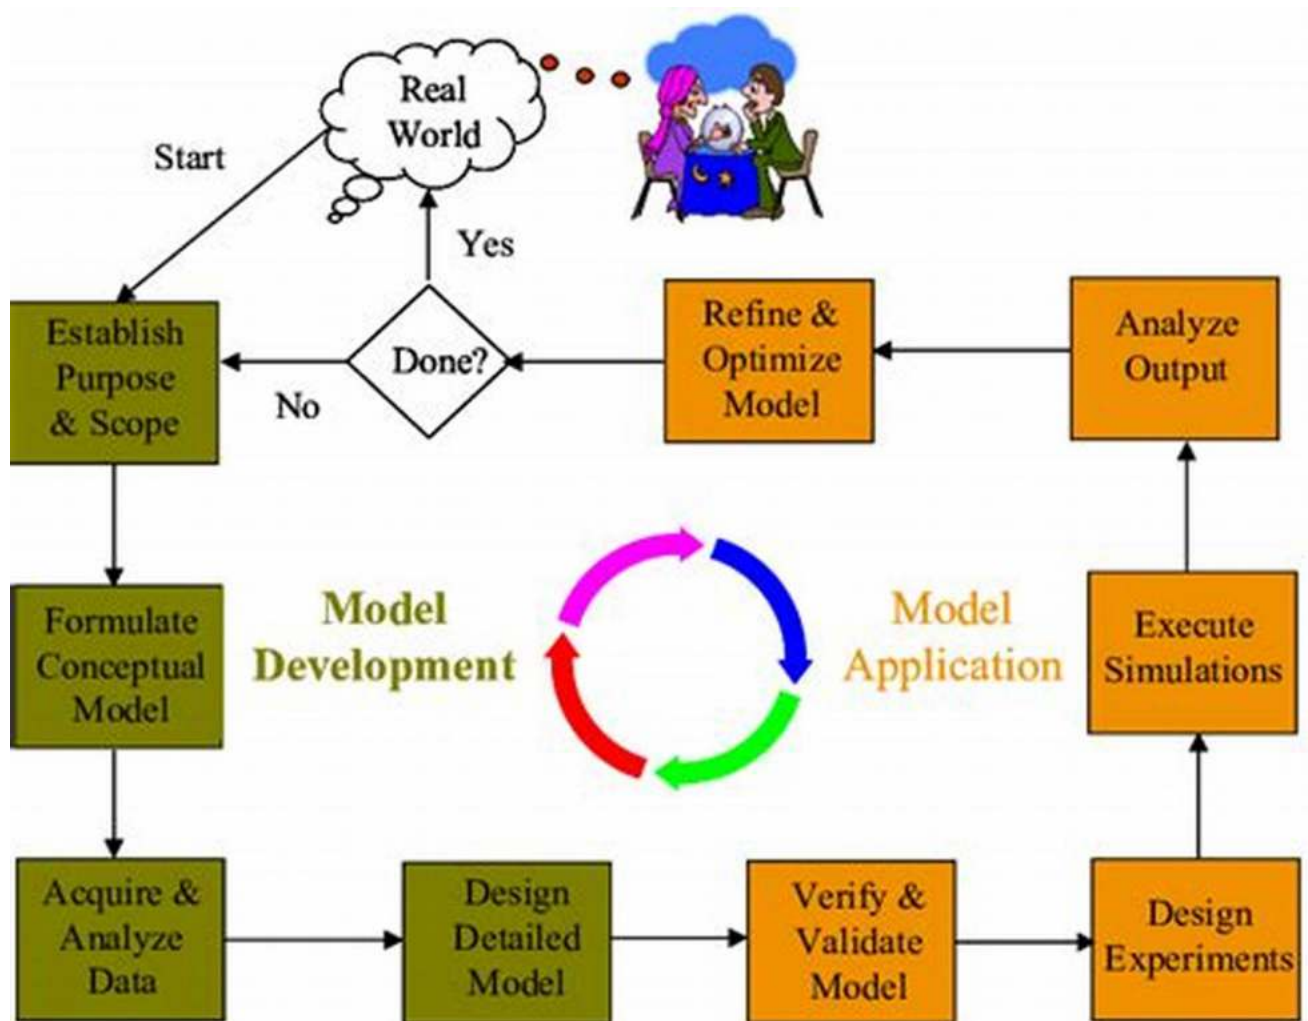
Real World

Start

Yes

Establish Purpose & Scope

No

Done?

Refine & Optimize Model

Analyze Output

Formulate Conceptual Model

Model Development

Model Application

Execute Simulations

Acquire & Analyze Data

Design Detailed Model

Verify & Validate Model

Design Experiments